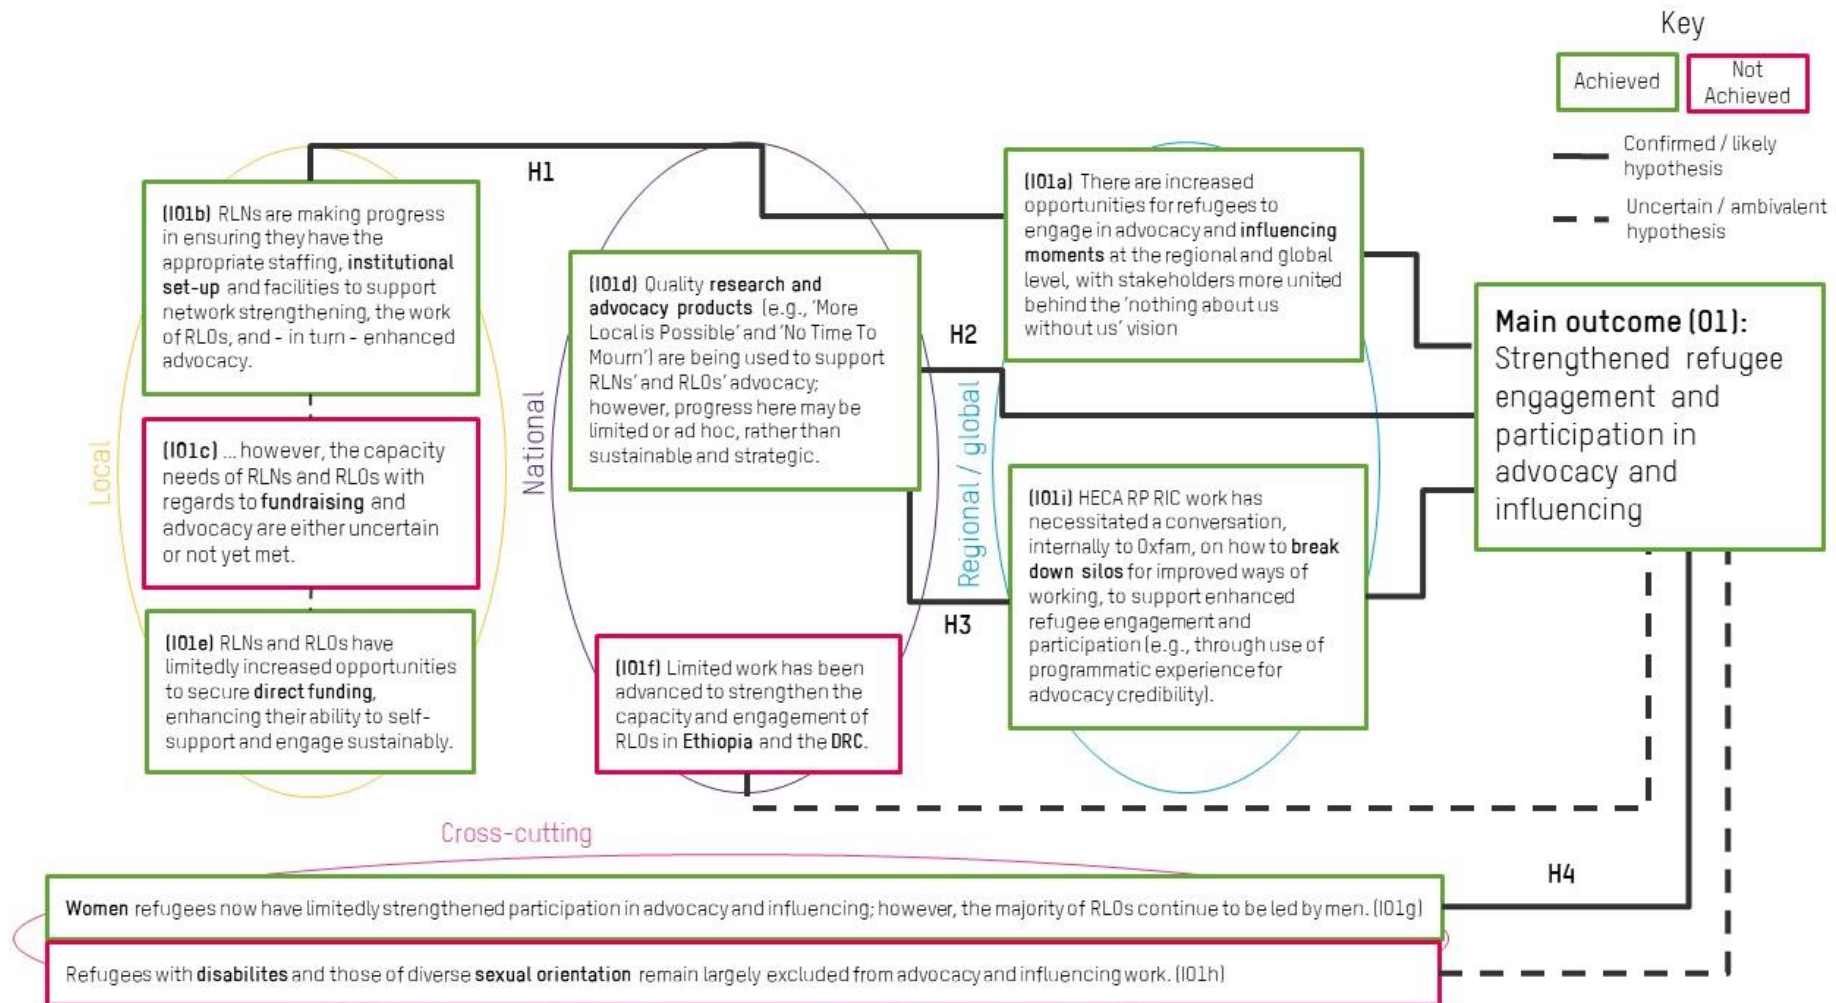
Key

Achieved

Not Achieved

Confirmed / likely hypothesis

Uncertain / ambivalent hypothesis

Local

National

Regional / global

H1

H2

H3

H4

(IO1b) RLNs are making progress in ensuring they have the appropriate staffing, institutional set-up and facilities to support network strengthening, the work of RLOs, and - in turn - enhanced advocacy.

(IO1c) ... however, the capacity needs of RLNs and RLOs with regards to fundraising and advocacy are either uncertain or not yet met.

(IO1e) RLNs and RLOs have limitedly increased opportunities to secure direct funding, enhancing their ability to self-support and engage sustainably.

(IO1d) Quality research and advocacy products (e.g., 'More Local is Possible' and 'No Time To Mourn') are being used to support RLNs' and RLOs' advocacy; however, progress here may be limited or ad hoc, rather than sustainable and strategic.

(IO1f) Limited work has been advanced to strengthen the capacity and engagement of RLOs in Ethiopia and the DRC.

(IO1a) There are increased opportunities for refugees to engage in advocacy and influencing moments at the regional and global level, with stakeholders more united behind the 'nothing about us without us' vision

(IO1i) HECA RP RIC work has necessitated a conversation, internally to Oxfam, on how to break down silos for improved ways of working, to support enhanced refugee engagement and participation (e.g., through use of programmatic experience for advocacy credibility).

Main outcome (O1): Strengthened refugee engagement and participation in advocacy and influencing

Cross-cutting

Women refugees now have limitedly strengthened participation in advocacy and influencing; however, the majority of RLOs continue to be led by men. (IO1g)

Refugees with disabilites and those of diverse sexual orientation remain largely excluded from advocacy and influencing work. (IO1h)